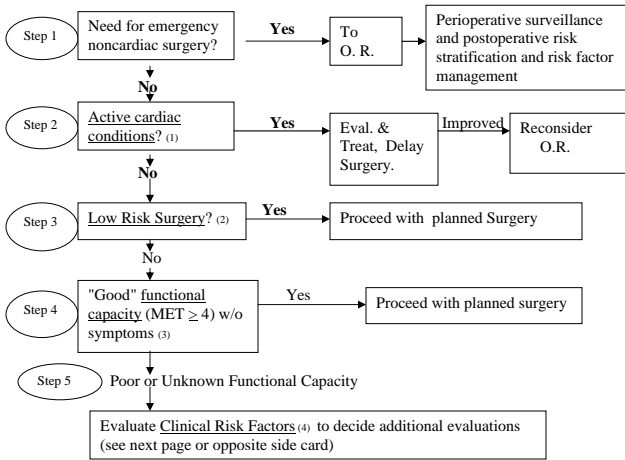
Step 1
Need for emergency noncardiac surgery?
Yes
To O. R.
Perioperative surveillance and postoperative risk stratification and risk factor management
No

Step 2
Active cardiac conditions? (1)
Yes
Eval. & Treat, Delay Surgery.
Improved
Reconsider O.R.
No

Step 3
Low Risk Surgery? (2)
Yes
Proceed with planned Surgery
No

Step 4
"Good" functional capacity (MET $\geq$ 4) w/o symptoms (3)
Yes
Proceed with planned surgery

Step 5
Poor or Unknown Functional Capacity

Evaluate Clinical Risk Factors (4) to decide additional evaluations (see next page or opposite side card)